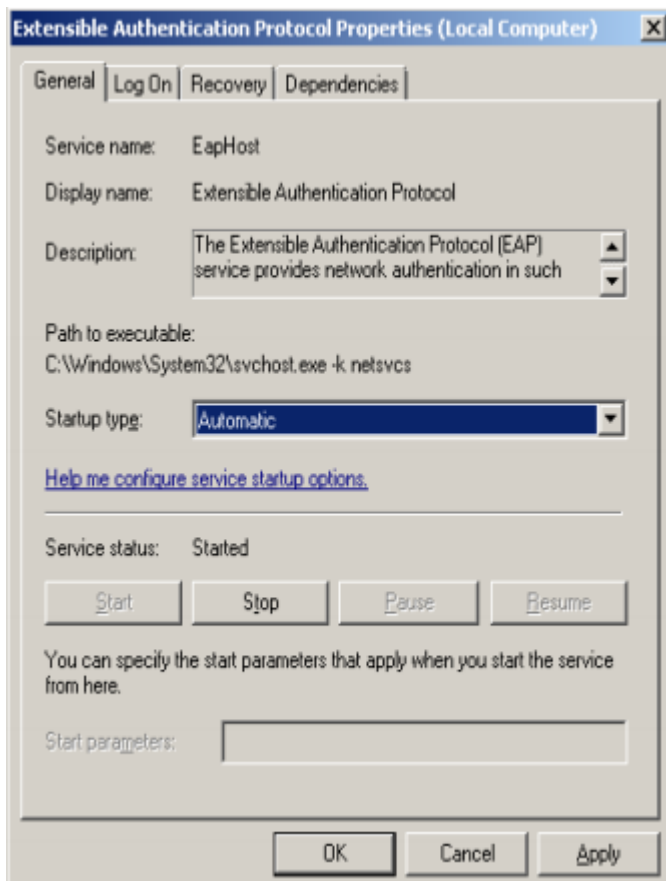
Extensible Authentication Protocol Properties (Local Computer)

General | Log On | Recovery | Dependencies

Service name: EapHost

Display name: Extensible Authentication Protocol

Description: The Extensible Authentication Protocol (EAP) service provides network authentication in such

Path to executable:
C:\Windows\System32\svchost.exe -k netsvcs

Startup type: Automatic

Help me configure service startup options.

Service status: Started

Start | Stop | Pause | Resume

You can specify the start parameters that apply when you start the service from here.

Start parameters:

OK | Cancel | Apply